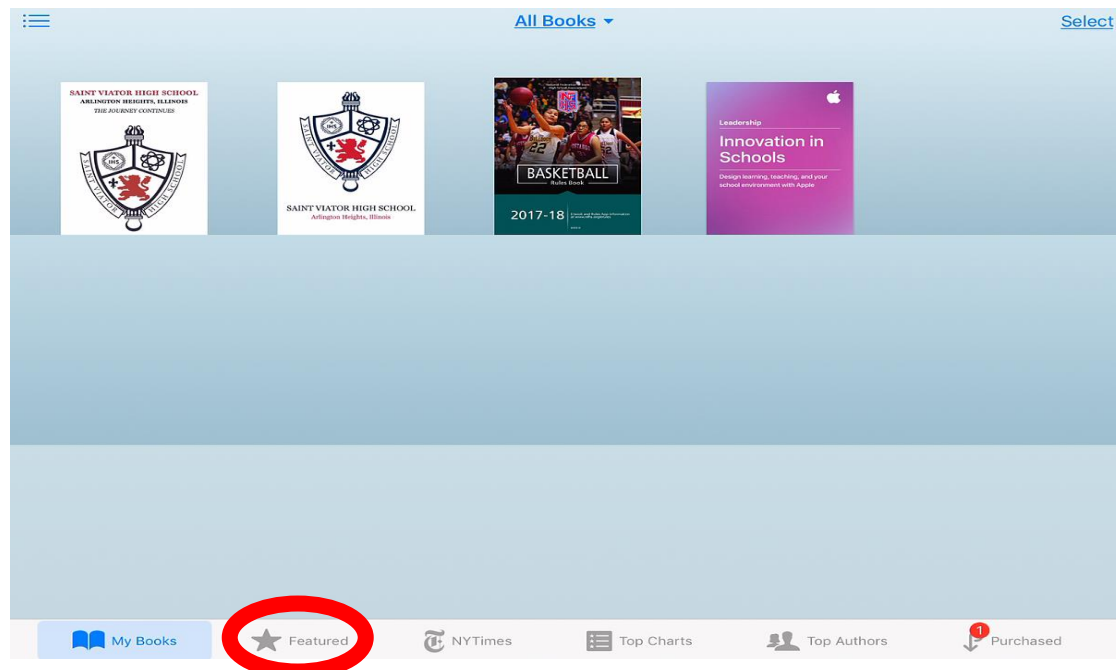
All Books

Select

SAINT VIATOR HIGH SCHOOL
ARLINGTON HEIGHTS, ILLINOIS
THE JOURNEY CONTINUES

SAINT VIATOR HIGH SCHOOL
Arlington Heights, Illinois

BASKETBALL
Rules Book
2017-18

Leadership
Innovation in Schools
Design learning, teaching, and your school environment with Apple

My Books Featured NYTimes Top Charts Top Authors 1 Purchased